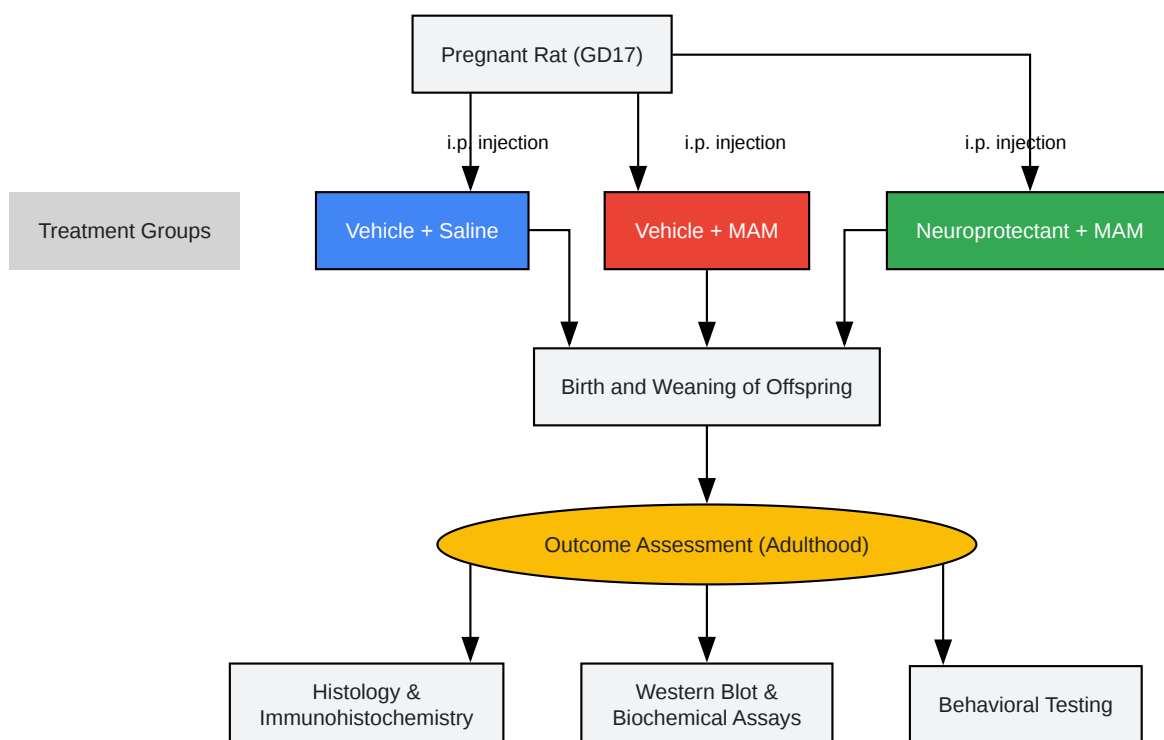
Pregnant Rat (GD17)

i.p. injection

i.p. injection

i.p. injection

Treatment Groups

Vehicle + Saline

Vehicle + MAM

Neuroprotectant + MAM

Birth and Weaning of Offspring

Outcome Assessment (Adulthood)

Histology & Immunohistochemistry

Western Blot & Biochemical Assays

Behavioral Testing